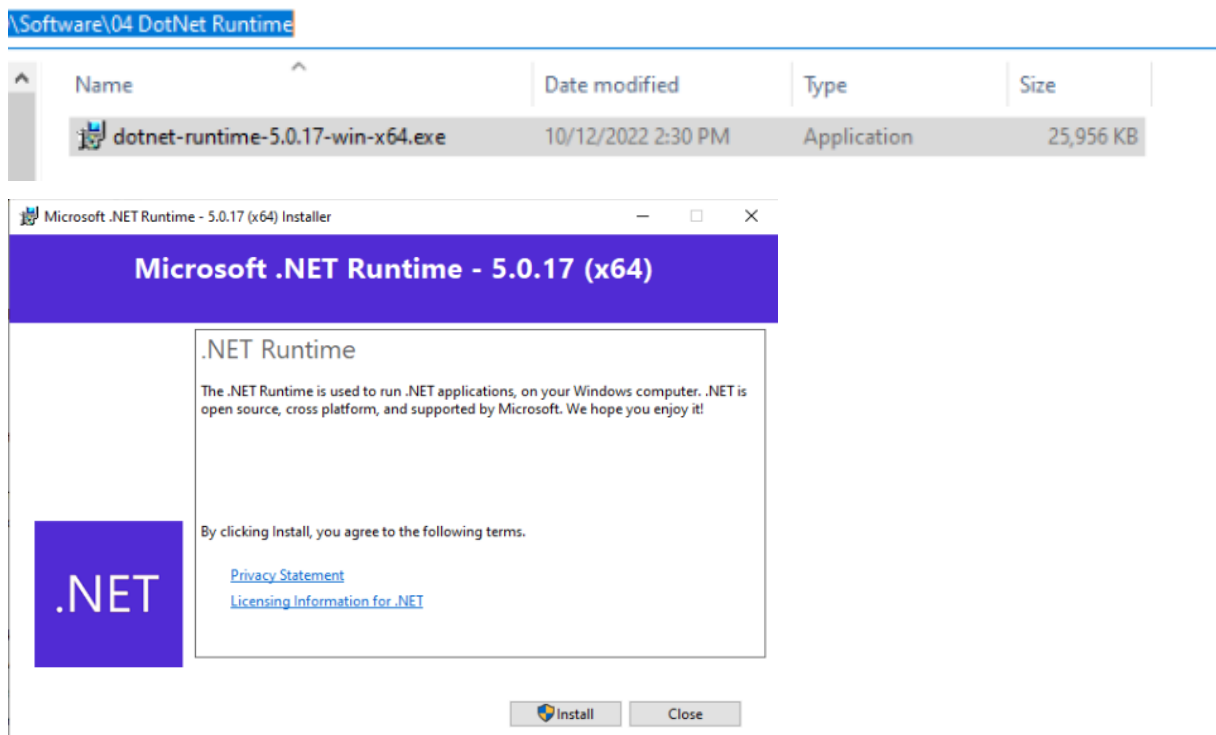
\Software\04 DotNet Runtime

| Name | Date modified | Type | Size |
|---|---|---|---|
| dotnet-runtime-5.0.17-win-x64.exe | 10/12/2022 2:30 PM | Application | 25,956 KB |

Microsoft .NET Runtime - 5.0.17 (x64) Installer

Microsoft .NET Runtime - 5.0.17 (x64)

.NET Runtime

The .NET Runtime is used to run .NET applications, on your Windows computer. .NET is open source, cross platform, and supported by Microsoft. We hope you enjoy it!

By clicking Install, you agree to the following terms.

Privacy Statement

Licensing Information for .NET

.NET

Install

Close